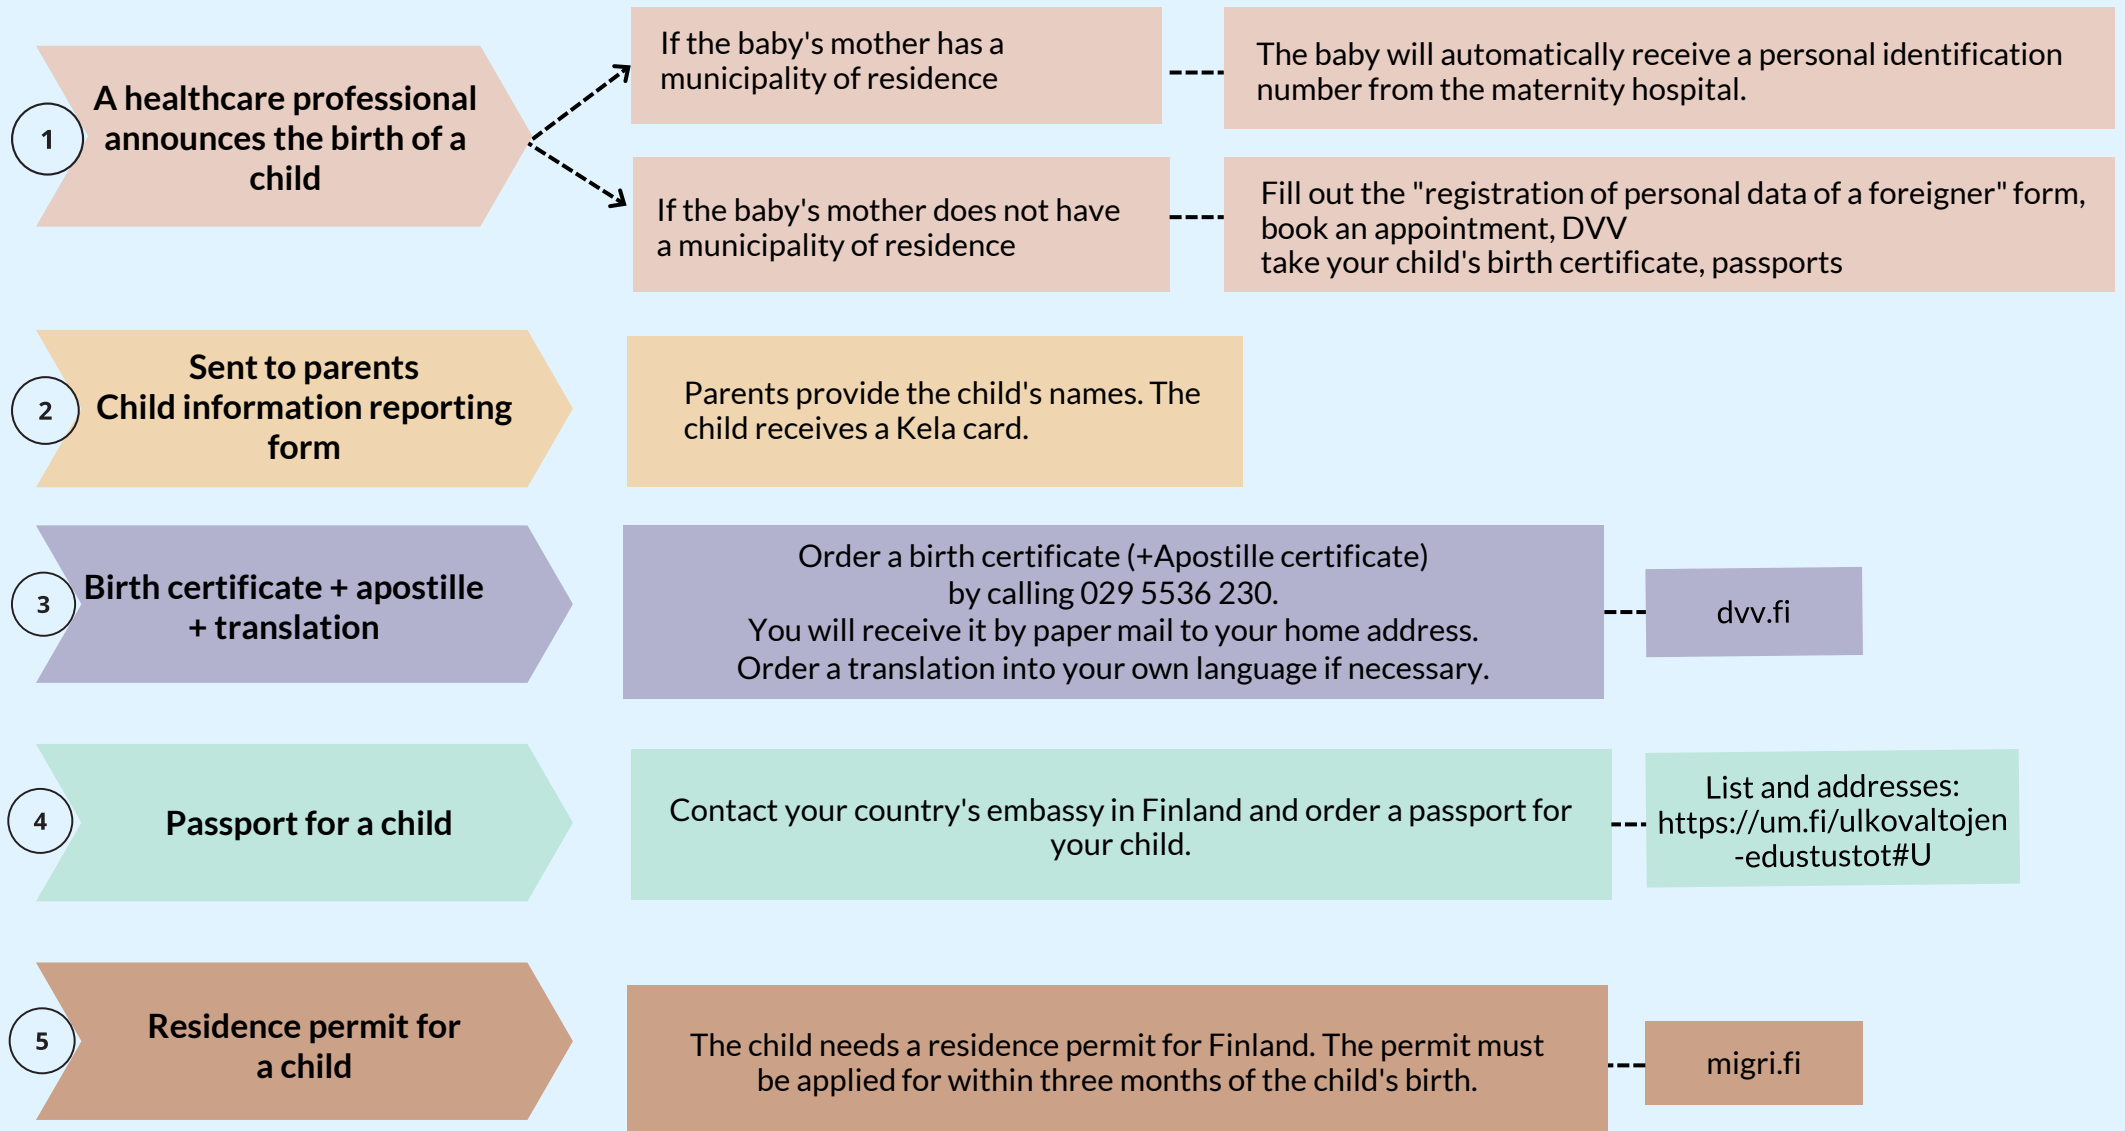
1

A healthcare professional announces the birth of a child

If the baby's mother has a municipality of residence

The baby will automatically receive a personal identification number from the maternity hospital.

If the baby's mother does not have a municipality of residence

Fill out the "registration of personal data of a foreigner" form, book an appointment, DVV
take your child's birth certificate, passports

2

Sent to parents
Child information reporting form

Parents provide the child's names. The child receives a Kela card.

3

Birth certificate + apostille + translation

Order a birth certificate (+Apostille certificate)
by calling 029 5536 230.
You will receive it by paper mail to your home address.
Order a translation into your own language if necessary.

dvv.fi

4

Passport for a child

Contact your country's embassy in Finland and order a passport for your child.

List and addresses:
https://um.fi/ulkovaltojen-edustustot#U

5

Residence permit for a child

The child needs a residence permit for Finland. The permit must be applied for within three months of the child's birth.

migri.fi